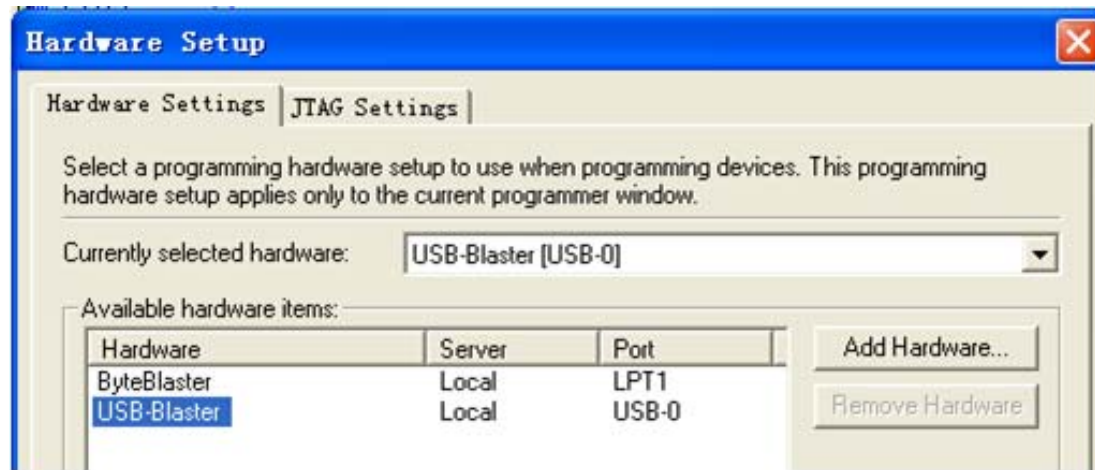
Hardware Setup

Hardware Settings | JTAG Settings

Select a programming hardware setup to use when programming devices. This programming hardware setup applies only to the current programmer window.

Currently selected hardware: USB-Blaster [USB-0]

Available hardware items:

| Hardware | Server | Port |
|---|---|---|
| ByteBlaster | Local | LPT1 |
| USB-Blaster | Local | USB-0 |

Add Hardware...

Remove Hardware